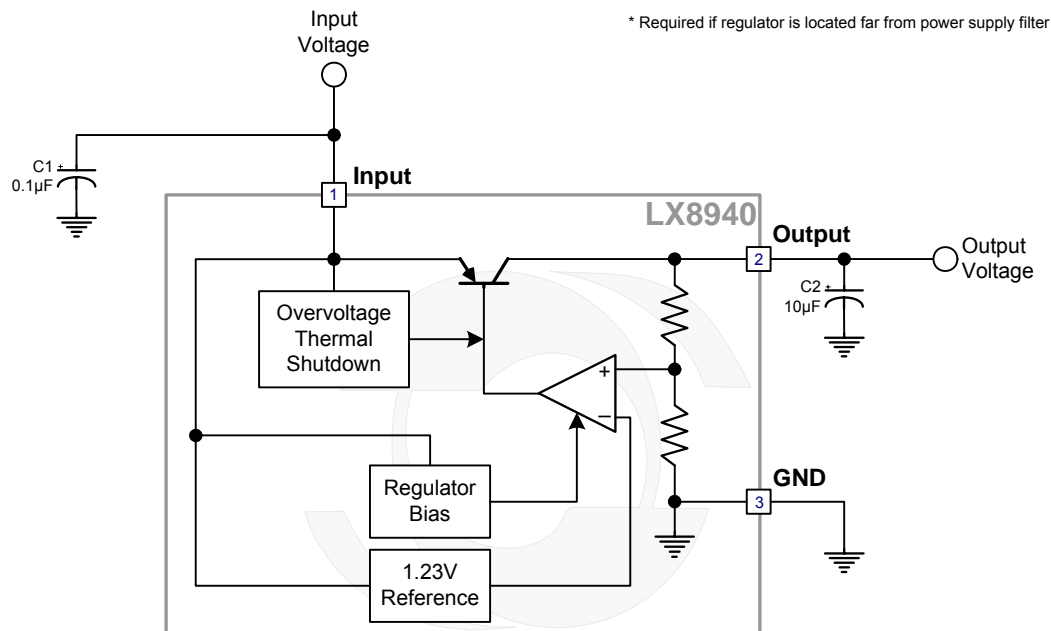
Input Voltage

* Required if regulator is located far from power supply filter

C1 +
0.1µF

1
Input

LX8940

Output
2

Output Voltage

C2 +
10µF

Overvoltage Thermal Shutdown

+
−

Regulator Bias

GND
3

1.23V Reference